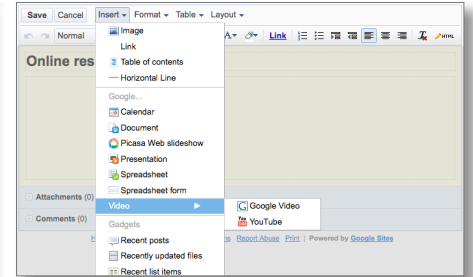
Save Cancel Insert ▾ Format ▾ Table ▾ Layout ▾

Normal

Online res

Image
Link
Table of contents
Horizontal Line
Google...
Calendar
Document
Picasa Web slideshow
Presentation
Spreadsheet
Spreadsheet form
Video
Gadgets
Recent posts
Recently updated files
Recent list items

Google Video
You Tube YouTube

A▾ Link HTML

Attachments (0)

Comments (0)

Report Abuse Print | Powered by Google Sites